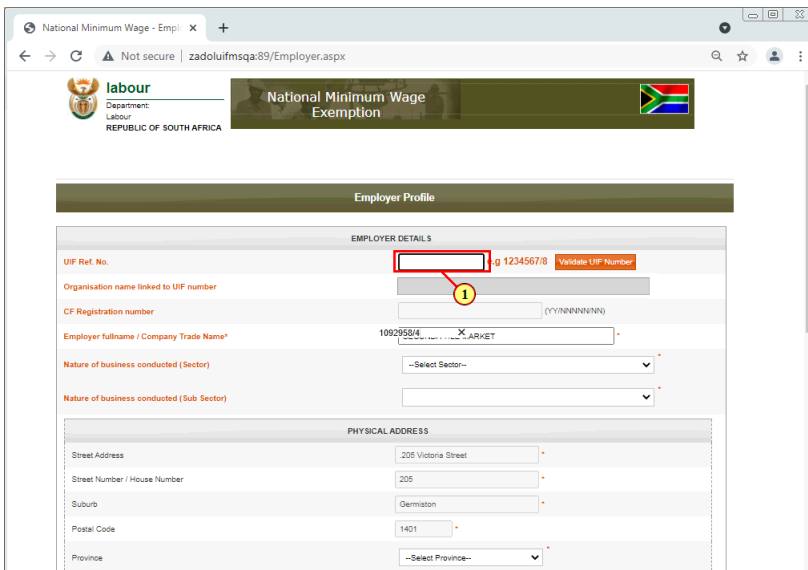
National Minimum Wage - Empl ×
+

Not secure | zadoluifmsqa:89/Employer.aspx

labour
Department:
Labour
REPUBLIC OF SOUTH AFRICA

National Minimum Wage Exemption

Employer Profile

EMPLOYER DETAILS

UIF Ref. No.
e.g 1234567/8
Validate UIF Number

1

Organisation name linked to UIF number

CF Registration number
(YY/NNNNN/NN)

Employer fullname / Company Trade Name*
1092958/4
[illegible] ARKET
*

Nature of business conducted (Sector)
--Select Sector--
*

Nature of business conducted (Sub Sector)
*

PHYSICAL ADDRESS

Street Address
205 Victoria Street
*

Street Number / House Number
205
*

Suburb
Germiston
*

Postal Code
1401
*

Province
--Select Province--
*